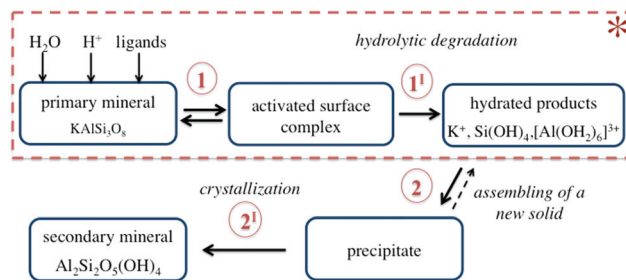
*

$H_2O$ $H^+$ ligands

hydrolytic degradation

1

$1^I$

primary mineral $KAlSi_3O_8$

activated surface complex

hydrated products $K^+$, $Si(OH)_4$, $[Al(OH_2)_6]^{3+}$

2

assembling of a new solid

crystallization

$2^I$

secondary mineral $Al_2Si_2O_5(OH)_4$

precipitate